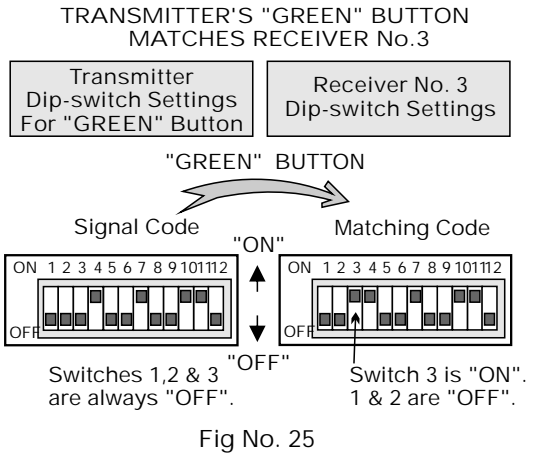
TRANSMITTER'S "GREEN" BUTTON
MATCHES RECEIVER No.3

Transmitter
Dip-switch Settings
For "GREEN" Button

Receiver No. 3
Dip-switch Settings

"GREEN" BUTTON

Signal Code

Matching Code

"ON"

ON 1 2 3 4 5 6 7 8 9 10 11 12

OFF

ON 1 2 3 4 5 6 7 8 9 10 11 12

OFF

"OFF"

Switches 1,2 & 3
are always "OFF".

Switch 3 is "ON".
1 & 2 are "OFF".

Fig No. 25